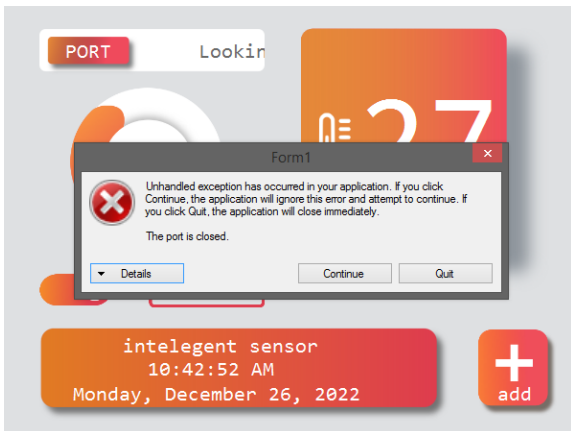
PORT Lookin

27

Form1

Unhandled exception has occurred in your application. If you click Continue, the application will ignore this error and attempt to continue. If you click Quit, the application will close immediately.

The port is closed.

Details

Continue

Quit

intelegent sensor
10:42:52 AM
Monday, December 26, 2022

+
add